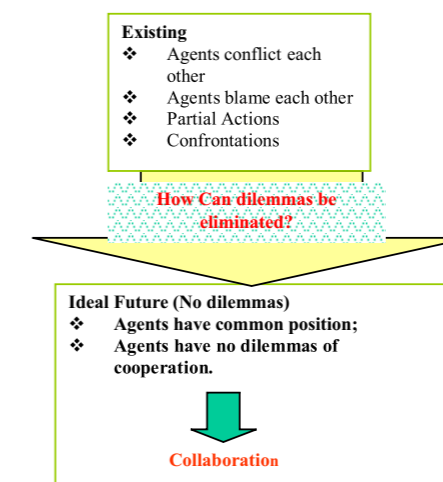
Existing
❖ Agents conflict each other
❖ Agents blame each other
❖ Partial Actions
❖ Confrontations

How Can dilemmas be eliminated?

Ideal Future (No dilemmas)
❖ Agents have common position;
❖ Agents have no dilemmas of cooperation.

Collaboration